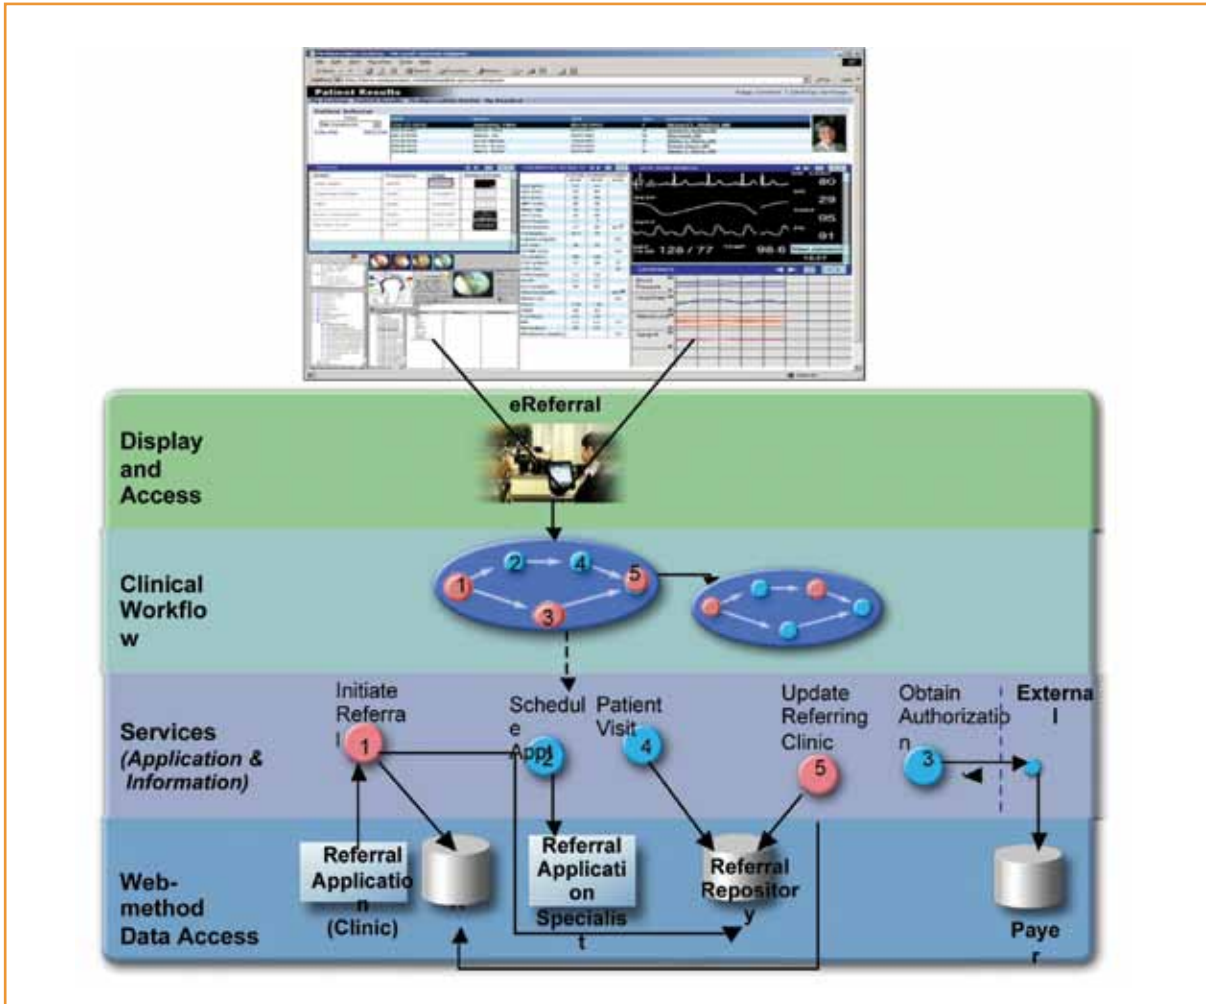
Patient Results

eReferral

Display and Access

Clinical Workflow

Services (Application & Information)

Web-method Data Access

Initiate Referral

Schedule Appt

Patient Visit

Update Referring Clinic

Obtain Authorization

External

1 2 3 4 5

Referral Application (Clinic)

Referral Application Specialist

Referral Repository

Payer